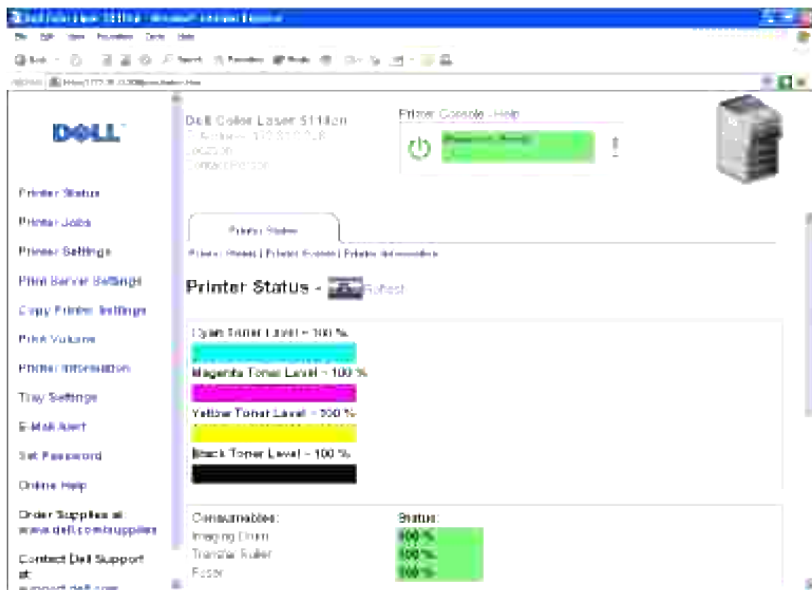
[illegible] - Microsoft Internet Explorer

File Edit View Favorites Tools Help

Back Search Favorites Media

Address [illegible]

DELL

Dell Color Laser 5110cn
IP Address: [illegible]
Location:
Contact Person:

Printer Console - Help

Ready to Print

Printer Status

Printer Jobs

Printer Settings

Print Server Settings

Copy Printer Settings

Print Volume

Printer Information

Tray Settings

E-Mail Alert

Set Password

Online Help

Order Supplies at: www.dell.com/supplies

Contact Dell Support at: support.dell.com

Printer Status

Printer Status | Printer Events | Printer Information

Printer Status - Refresh

Cyan Toner Level - 100 %

Magenta Toner Level - 100 %

Yellow Toner Level - 100 %

Black Toner Level - 100 %

| Consumables: | Status: |
|---|---|
| Imaging Drum | 100 % |
| Transfer Roller | 100 % |
| Fuser | 100 % |